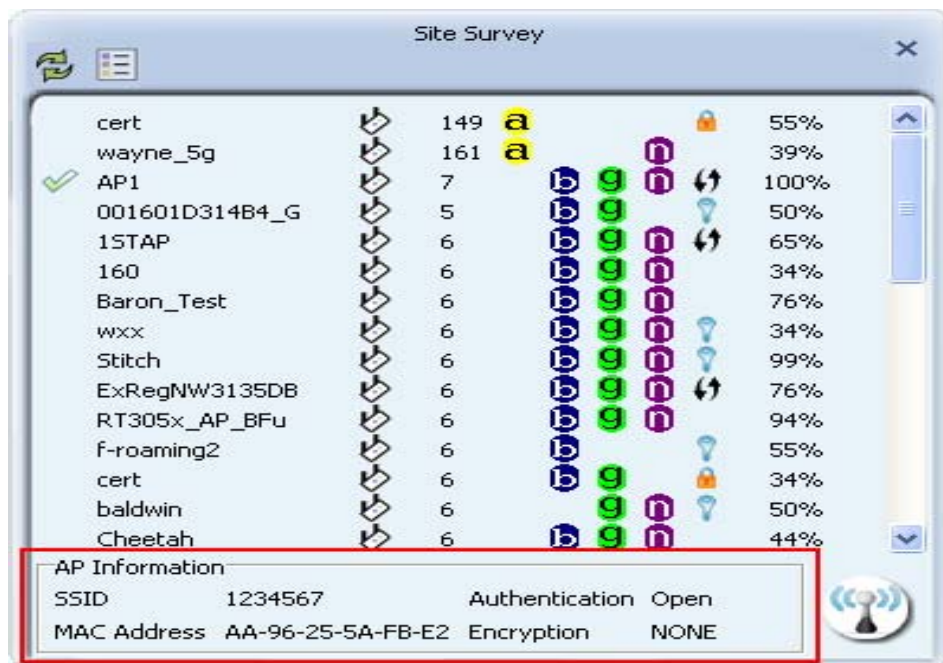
Site Survey

| | | | | | | |
|---|---|---|---|---|---|---|
| cert | 149 | a | | | | 55% |
| wayne_5g | 161 | a | | | n | 39% |
| AP1 | 7 | | b | g | n | 100% |
| 001601D314B4_G | 5 | | b | g | | 50% |
| 1STAP | 6 | | b | g | n | 65% |
| 160 | 6 | | b | g | n | 34% |
| Baron_Test | 6 | | b | g | n | 76% |
| wxx | 6 | | b | g | n | 34% |
| Stitch | 6 | | b | g | n | 99% |
| ExRegNW3135DB | 6 | | b | g | n | 76% |
| RT305x_AP_BFu | 6 | | b | g | n | 94% |
| f-roaming2 | 6 | | b | | | 55% |
| cert | 6 | | b | g | | 34% |
| baldwin | 6 | | | g | n | 50% |
| Cheetah | 6 | | b | g | n | 44% |

AP Information
SSID 1234567 Authentication Open
MAC Address AA-96-25-5A-FB-E2 Encryption NONE